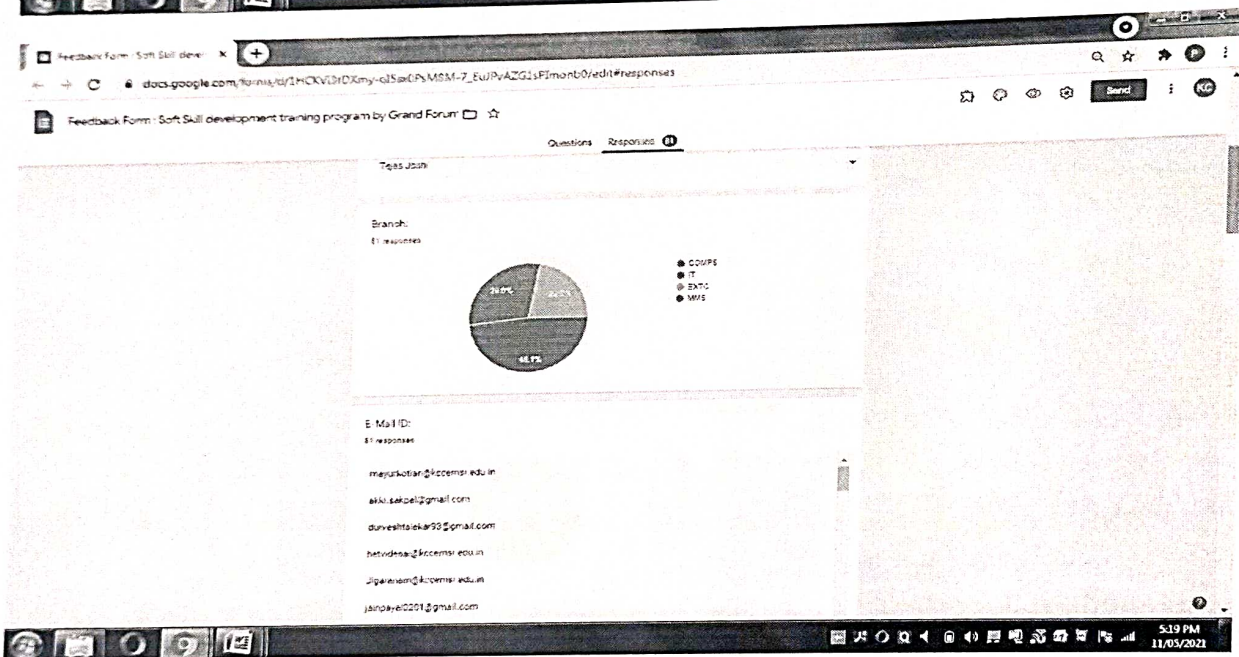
Feedback Form : Soft Skill deve ×

docs.google.com/forms/d/1HCKVLDtDXmy-oJ5axDPsMSM-7_EuJPvAZG1sFImonb0/edit#responses

Send

KC

Feedback Form : Soft Skill development training program by Grand Forum

Questions Responses 81

Tejas Joshi

Branch:
81 responses

COMPS
IT
EXTC
MMS

29.6%
22.2%
48.1%

E-Mail ID:
81 responses

mayurkotian@kccemsr.edu.in
akki.sakpal@gmail.com
durveshtalekar93@gmail.com
hetvidesai@kccemsr.edu.in
Jigarjain@kccemsr.edu.in
jainpayal0201@gmail.com

5:19 PM
11/05/2021